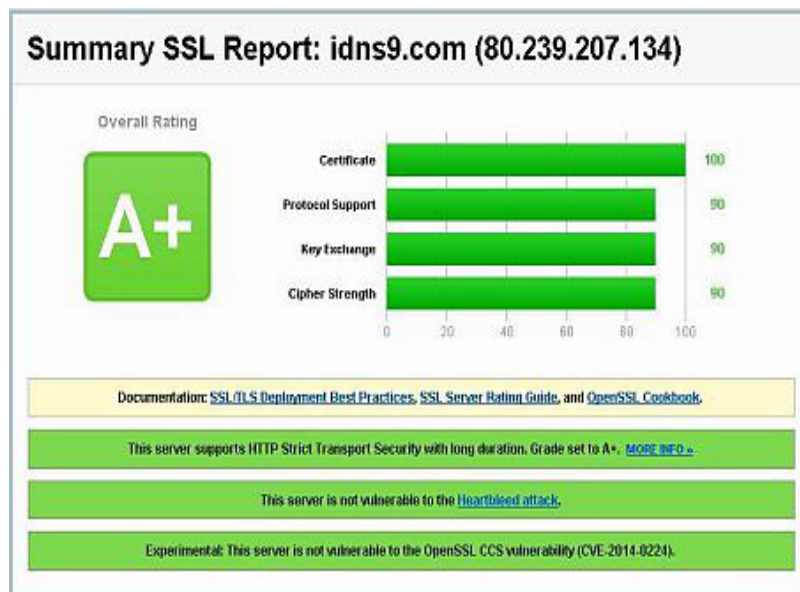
Summary SSL Report: idns9.com (80.239.207.134)

Overall Rating

A+

| | |
|---|---|
| Certificate | 100 |
| Protocol Support | 90 |
| Key Exchange | 90 |
| Cipher Strength | 90 |

0 20 40 60 80 100

Documentation: SSL/TLS Deployment Best Practices, SSL Server Rating Guide, and OpenSSL Cookbook.

This server supports HTTP Strict Transport Security with long duration. Grade set to A+. MORE INFO »

This server is not vulnerable to the Heartbleed attack.

Experimental: This server is not vulnerable to the OpenSSL CCS vulnerability (CVE-2014-0224).